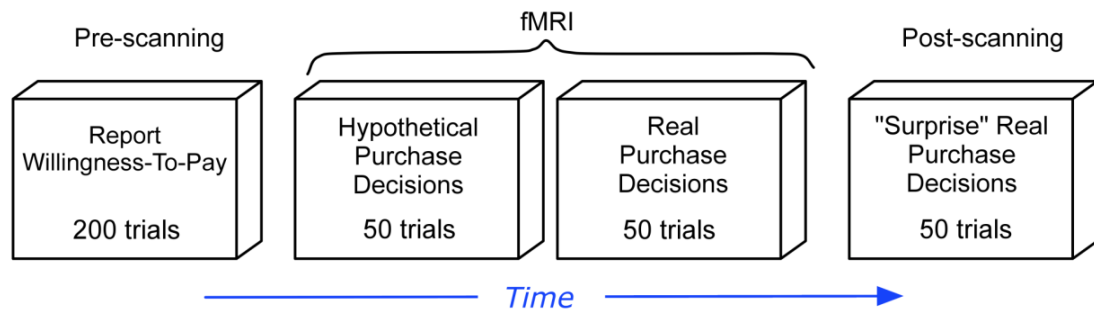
Pre-scanning

fMRI

Post-scanning

Report Willingness-To-Pay

200 trials

Hypothetical Purchase Decisions

50 trials

Real Purchase Decisions

50 trials

"Surprise" Real Purchase Decisions

50 trials

Time